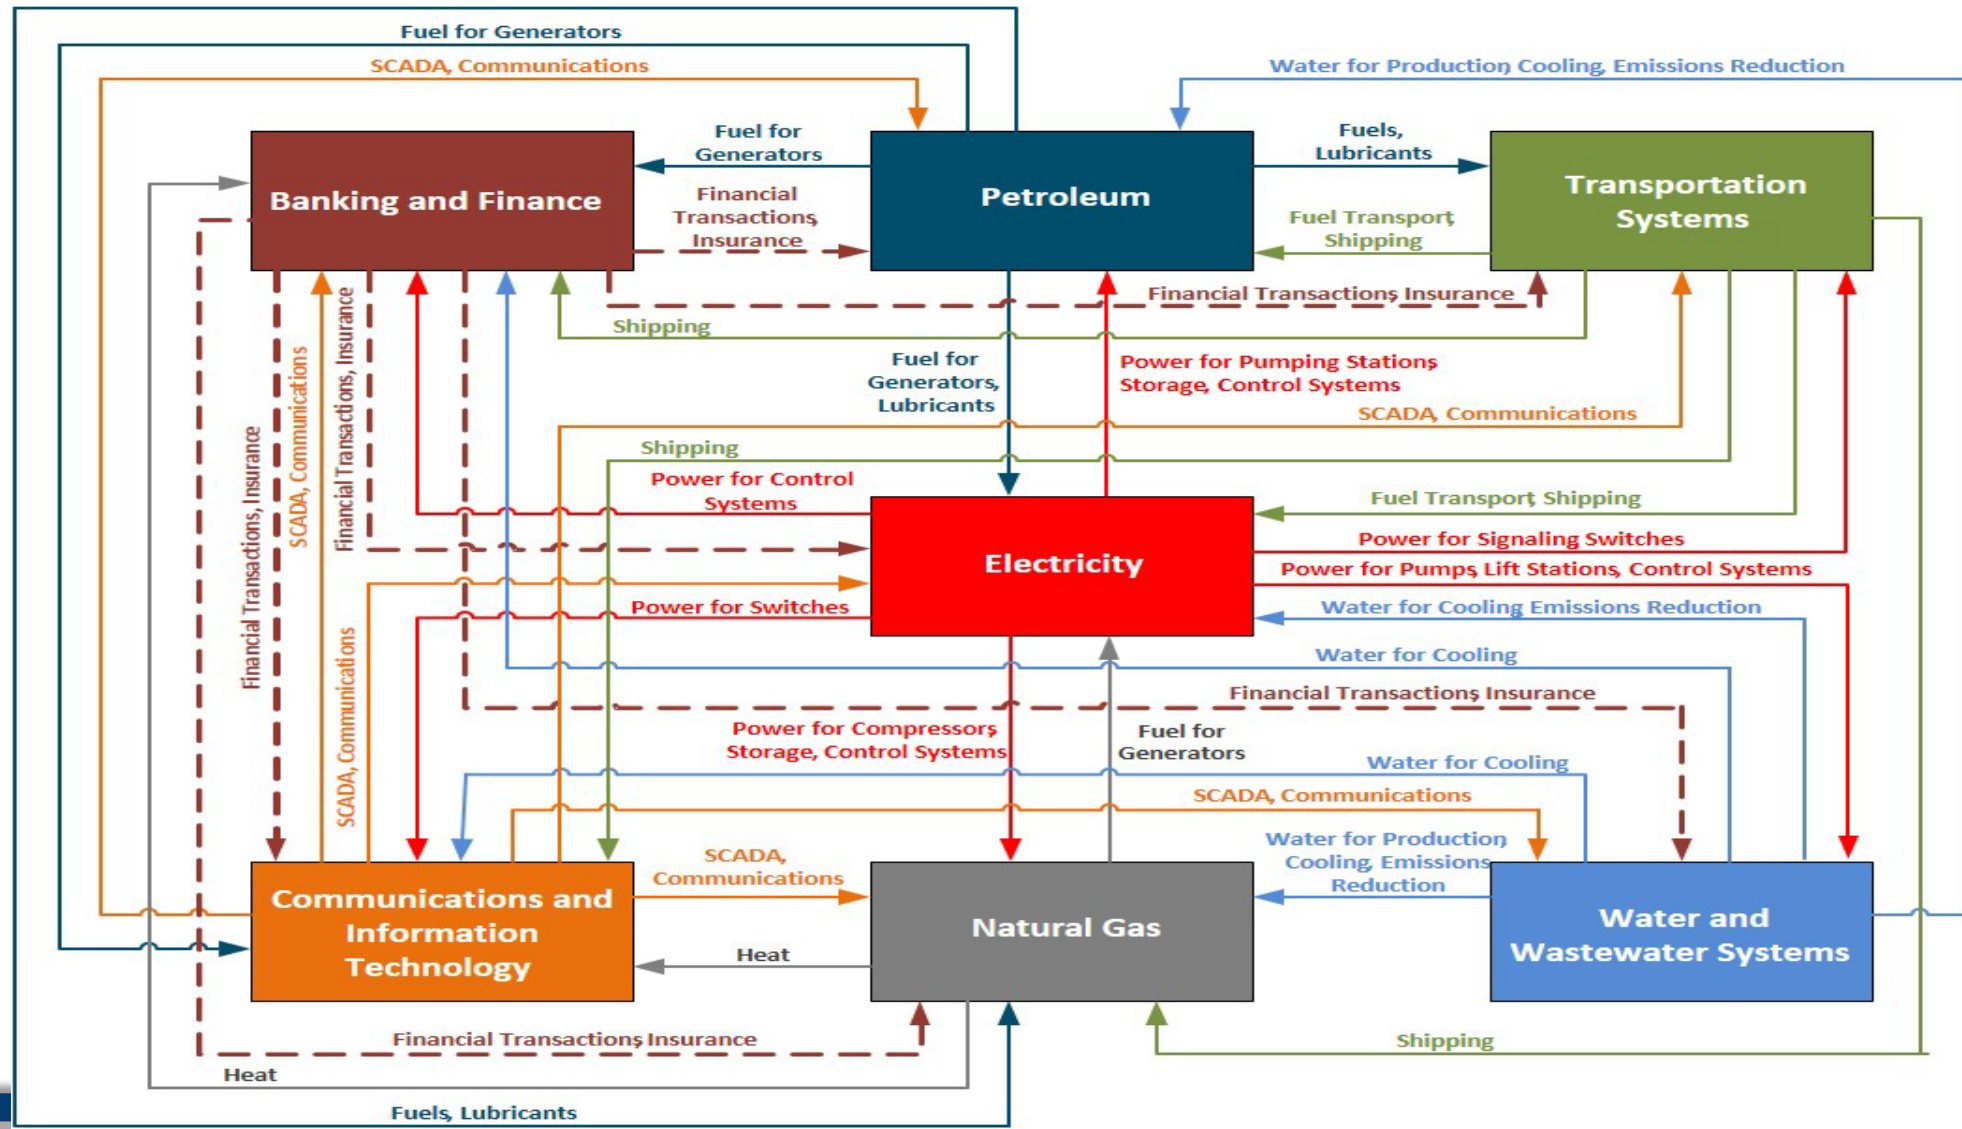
Fuel for Generators

SCADA, Communications

Water for Production, Cooling, Emissions Reduction

Fuel for Generators

Fuels, Lubricants

Banking and Finance

Petroleum

Transportation Systems

Financial Transactions, Insurance

Fuel Transport, Shipping

Financial Transactions, Insurance

Shipping

Fuel for Generators, Lubricants

Power for Pumping Stations, Storage, Control Systems

SCADA, Communications

Shipping

Power for Control Systems

Fuel Transport, Shipping

Financial Transactions, Insurance

SCADA, Communications

Financial Transactions, Insurance

Electricity

Power for Signaling Switches

Power for Pumps, Lift Stations, Control Systems

Power for Switches

Water for Cooling, Emissions Reduction

Water for Cooling

SCADA, Communications

Financial Transactions, Insurance

Power for Compressors, Storage, Control Systems

Fuel for Generators

Water for Cooling

SCADA, Communications

Water for Production, Cooling, Emissions Reduction

SCADA, Communications

Communications and Information Technology

Natural Gas

Water and Wastewater Systems

Heat

Financial Transactions, Insurance

Shipping

Heat

Fuels, Lubricants